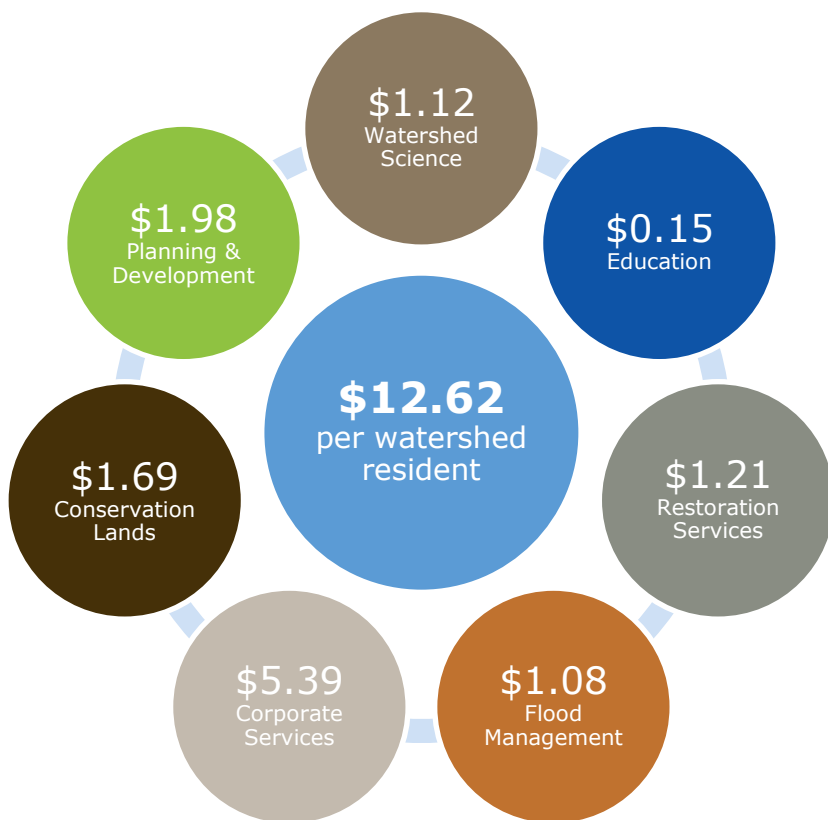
$12.62
per watershed resident

$1.12
Watershed Science

$0.15
Education

$1.21
Restoration Services

$1.08
Flood Management

$5.39
Corporate Services

$1.69
Conservation Lands

$1.98
Planning & Development